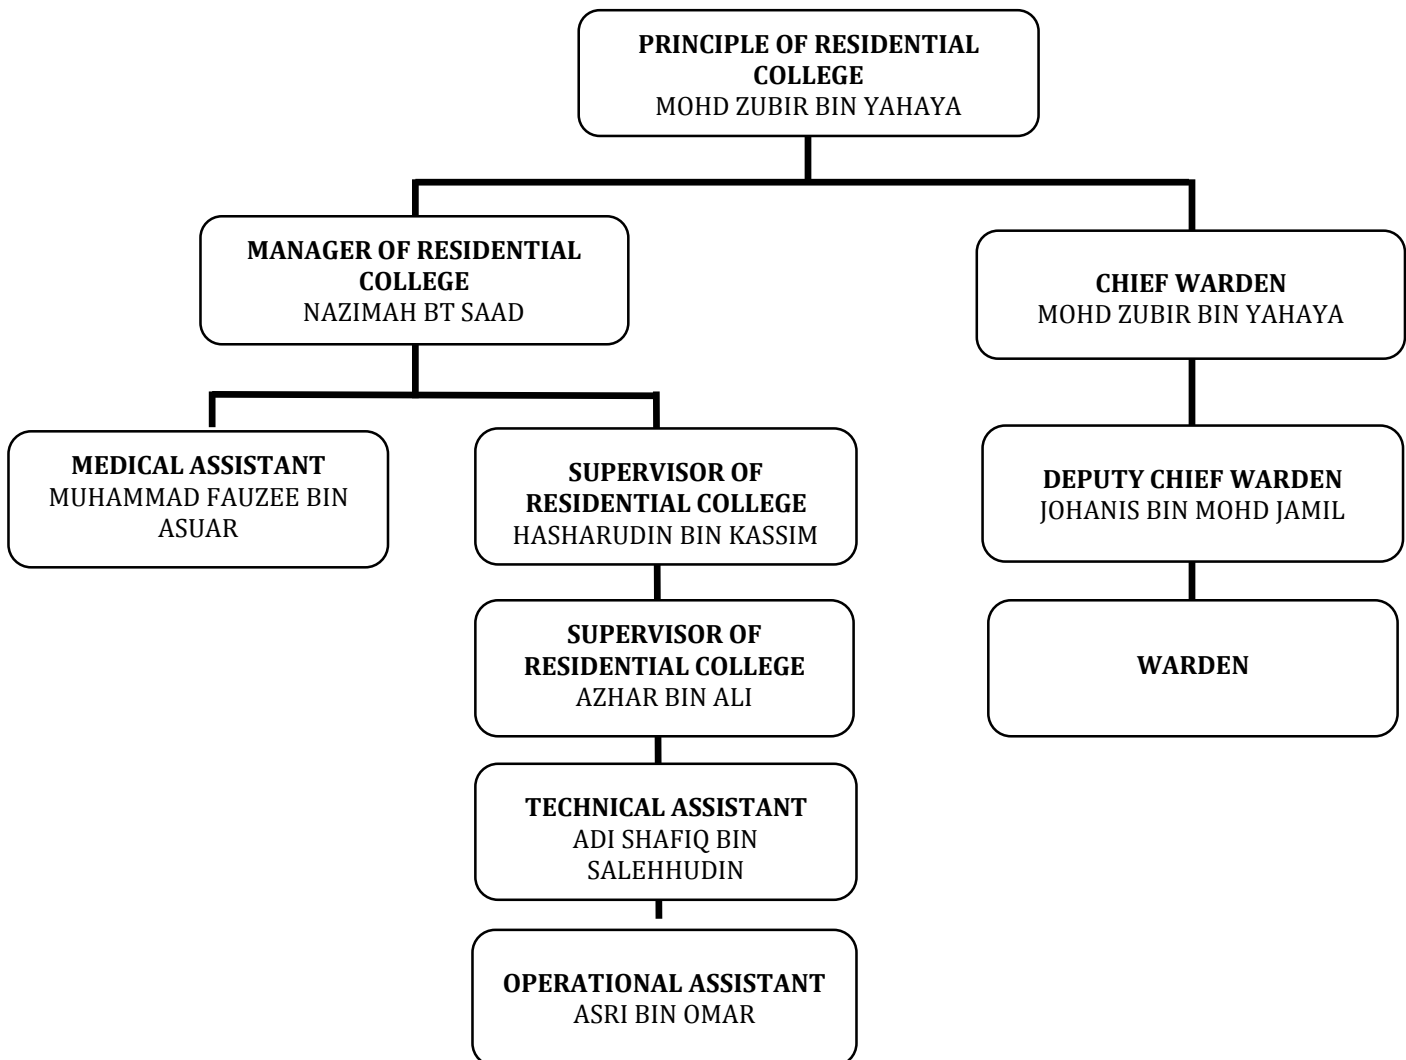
**PRINCIPLE OF RESIDENTIAL COLLEGE**
MOHD ZUBIR BIN YAHAYA

**MANAGER OF RESIDENTIAL COLLEGE**
NAZIMAH BT SAAD

**CHIEF WARDEN**
MOHD ZUBIR BIN YAHAYA

**MEDICAL ASSISTANT**
MUHAMMAD FAUZEE BIN ASUAR

**SUPERVISOR OF RESIDENTIAL COLLEGE**
HASHARUDIN BIN KASSIM

**SUPERVISOR OF RESIDENTIAL COLLEGE**
AZHAR BIN ALI

**TECHNICAL ASSISTANT**
ADI SHAFIQ BIN SALEHHUDIN

**OPERATIONAL ASSISTANT**
ASRI BIN OMAR

**DEPUTY CHIEF WARDEN**
JOHANIS BIN MOHD JAMIL

**WARDEN**